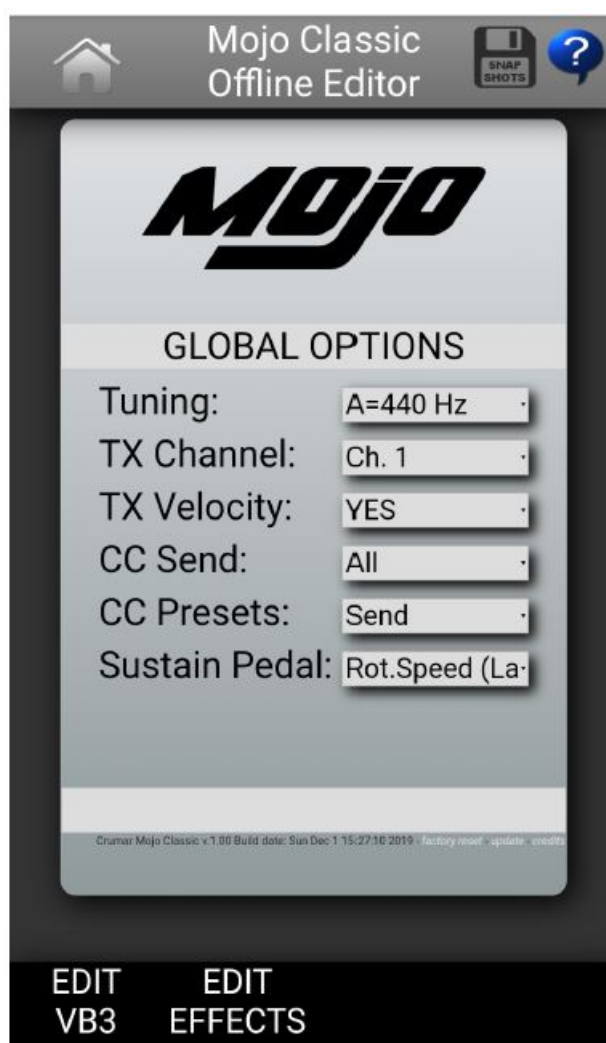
Mojo Classic Offline Editor

SNAP SHOTS

?

MOJO

GLOBAL OPTIONS

Tuning: A=440 Hz

TX Channel: Ch. 1

TX Velocity: YES

CC Send: All

CC Presets: Send

Sustain Pedal: Rot.Speed (La

Crumar Mojo Classic v.1.00 Build date: Sun Dec 1 15:27:10 2019 - factory reset - update - credits

EDIT VB3

EDIT EFFECTS